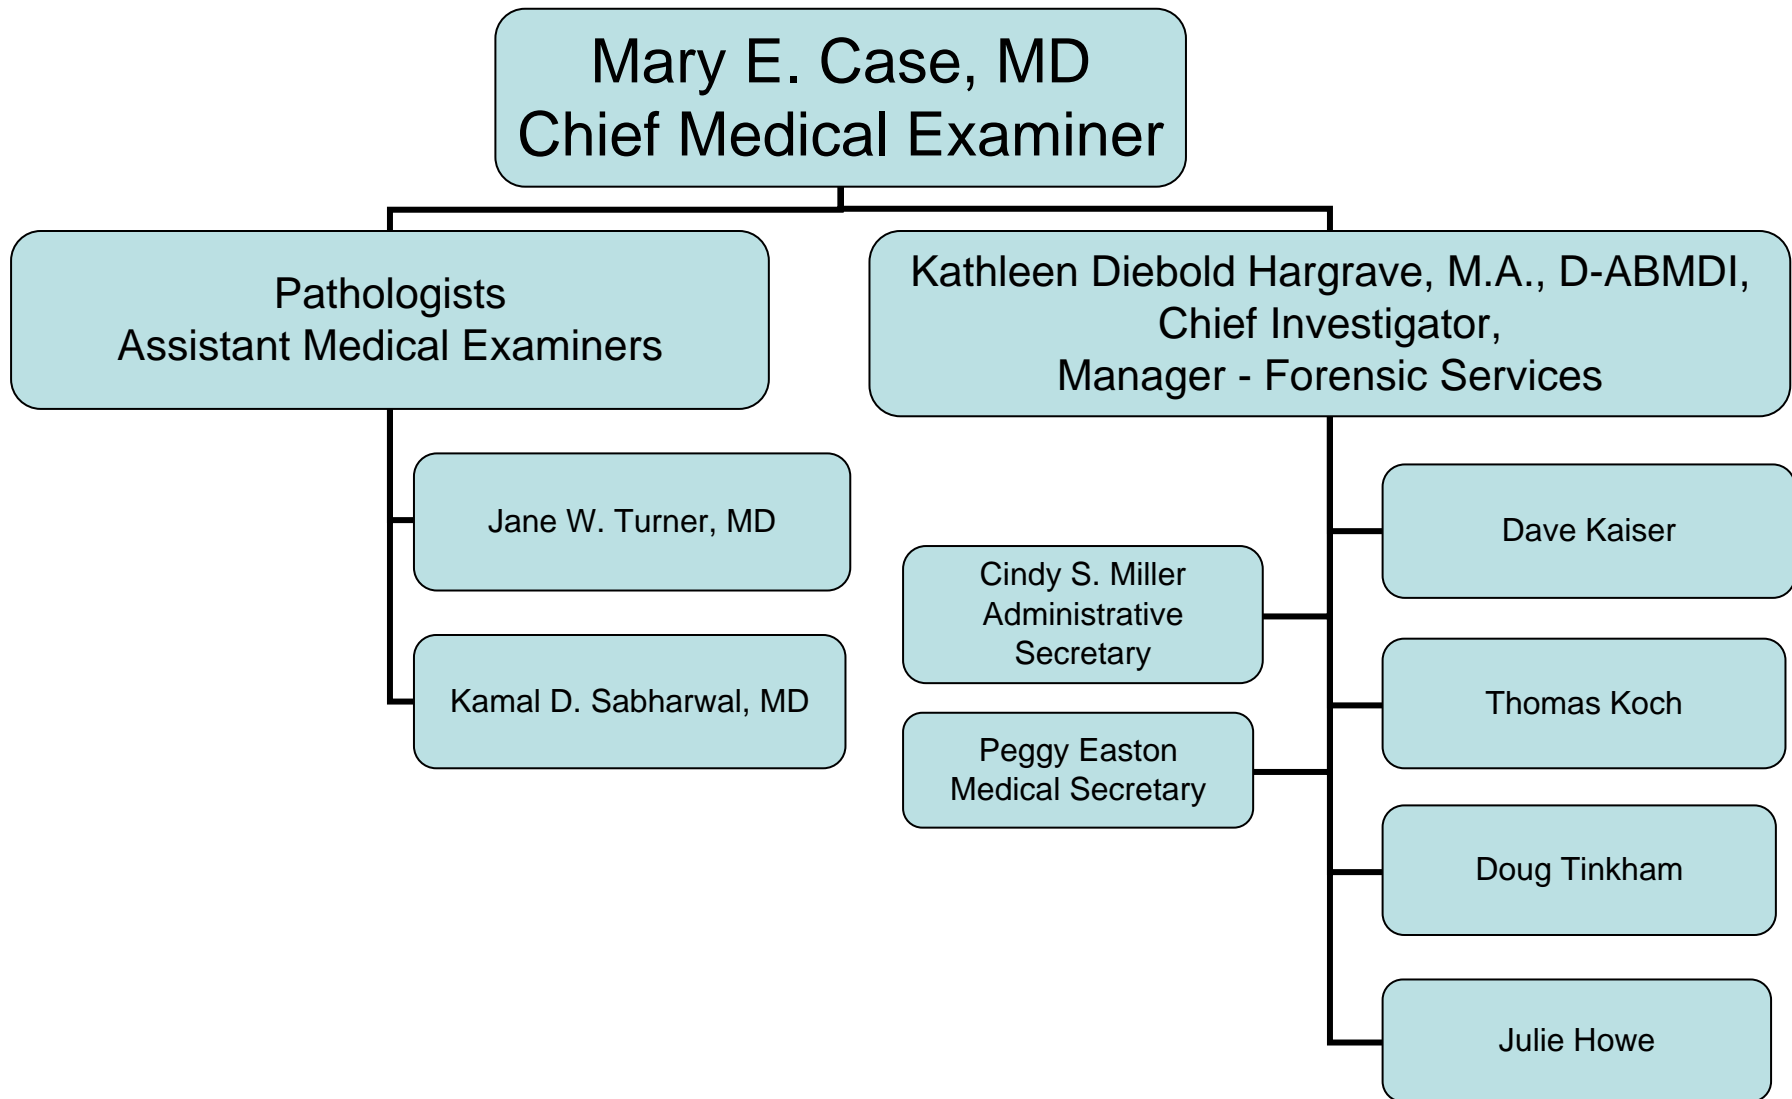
Mary E. Case, MD
Chief Medical Examiner

Pathologists
Assistant Medical Examiners

Kathleen Diebold Hargrave, M.A., D-ABMDI,
Chief Investigator,
Manager - Forensic Services

Jane W. Turner, MD

Kamal D. Sabharwal, MD

Cindy S. Miller
Administrative
Secretary

Peggy Easton
Medical Secretary

Dave Kaiser

Thomas Koch

Doug Tinkham

Julie Howe